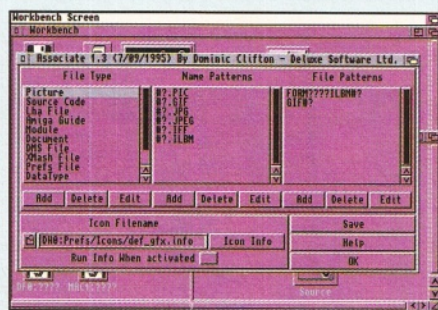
Workbench Screen
Workbench
Associate 1.3 (7/09/1995) By Dominic Clifton - Deluxe Software Ltd.
File Type
Name Patterns
File Patterns
Picture
Source Code
Lha File
Amiga Guide
Module
Document
DMS File
XMash File
Prefs File
DataType
#?.PIC
#?.GIF
#?.JPG
#?.JPEG
#?.IFF
#?.ILBM
FORM????ILBM?
GIF8?
Add
Delete
Edit
Add
Delete
Edit
Add
Delete
Edit
Icon Filename
DH0:Prefs/Icons/def_gfx.info
Icon Info
Run Info When activated
Save
Help
OK
DF0:???? MACs:????
Source